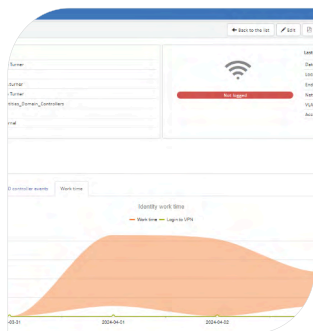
← Back to the list
Edit

Turner

Turner
Turner
ctive_Domain_Controllers

nal

Not logged

Las
Det
Loc
End
Net
VLA
Acc

controller events
Work time

Identify work time

Work time
Login to VPN

-03-31
2024-04-01
2024-04-02